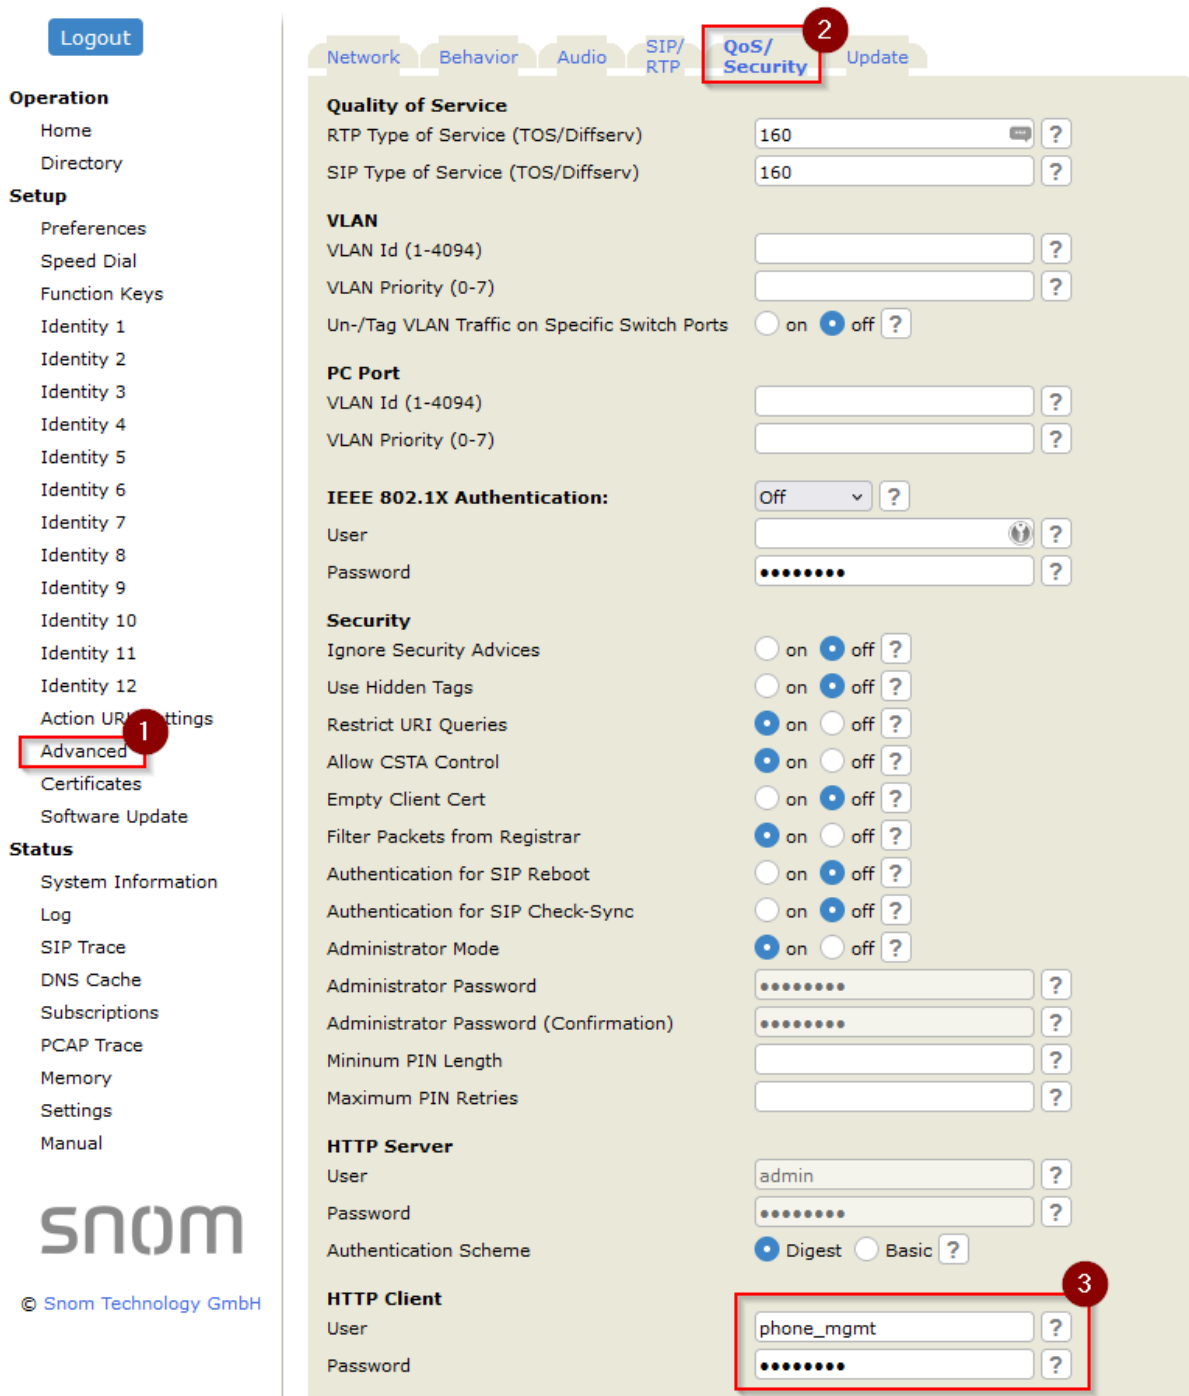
Logout

Operation
Home
Directory
Setup
Preferences
Speed Dial
Function Keys
Identity 1
Identity 2
Identity 3
Identity 4
Identity 5
Identity 6
Identity 7
Identity 8
Identity 9
Identity 10
Identity 11
Identity 12
Action UR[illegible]ttings
Advanced
Certificates
Software Update
Status
System Information
Log
SIP Trace
DNS Cache
Subscriptions
PCAP Trace
Memory
Settings
Manual

snom

© Snom Technology GmbH

Network Behavior Audio SIP/ RTP QoS/ Security Update

2

Quality of Service
RTP Type of Service (TOS/Diffserv) 160 ?
SIP Type of Service (TOS/Diffserv) 160 ?

VLAN
VLAN Id (1-4094) ?
VLAN Priority (0-7) ?
Un-/Tag VLAN Traffic on Specific Switch Ports on off ?

PC Port
VLAN Id (1-4094) ?
VLAN Priority (0-7) ?

IEEE 802.1X Authentication: Off ?
User ?
Password •••••••• ?

Security
Ignore Security Advices on off ?
Use Hidden Tags on off ?
Restrict URI Queries on off ?
Allow CSTA Control on off ?
Empty Client Cert on off ?
Filter Packets from Registrar on off ?
Authentication for SIP Reboot on off ?
Authentication for SIP Check-Sync on off ?
Administrator Mode on off ?
Administrator Password •••••••• ?
Administrator Password (Confirmation) •••••••• ?
Mininum PIN Length ?
Maximum PIN Retries ?

HTTP Server
User admin ?
Password •••••••• ?
Authentication Scheme Digest Basic ?

HTTP Client
User phone_mgmt ?
Password •••••••• ?

1

3